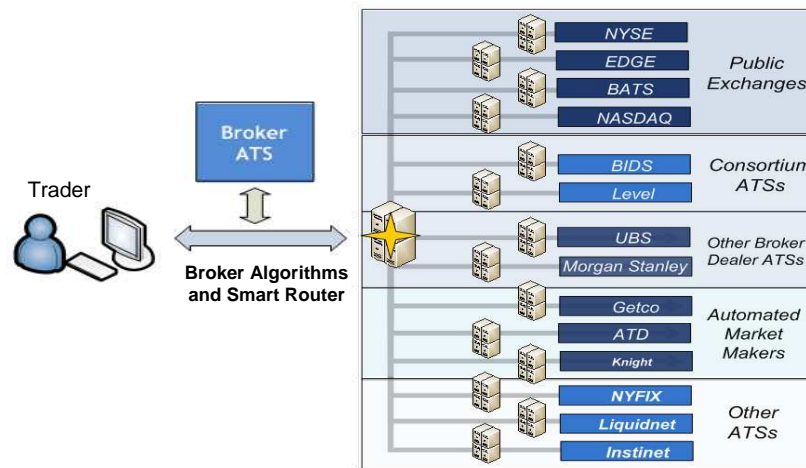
Trader

Broker ATS

Broker Algorithms and Smart Router

NYSE
EDGE
BATS
NASDAQ

Public Exchanges

BIDS
Level

Consortium ATSs

UBS
Morgan Stanley

Other Broker Dealer ATSs

Getco
ATD
Knight

Automated Market Makers

NYFIX
Liquidnet
Instinet

Other ATSs